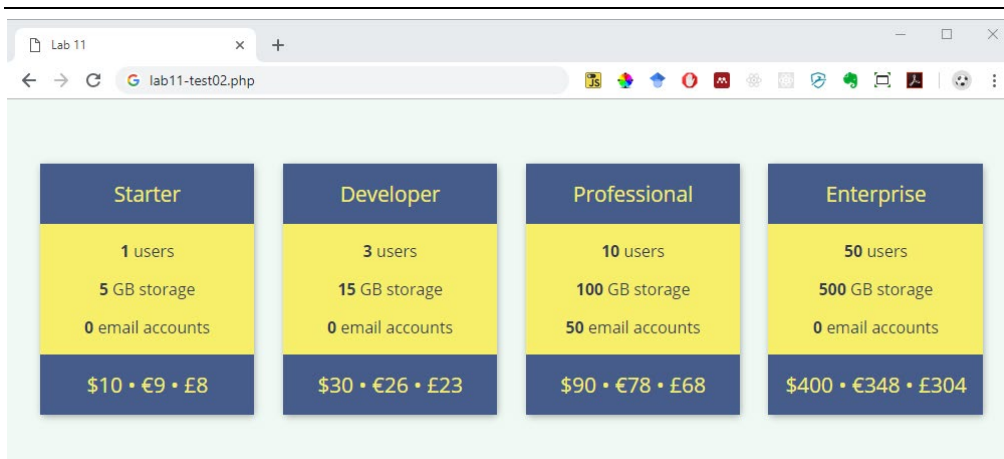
Lab 11

lab11-test02.php

Starter

1 users

5 GB storage

0 email accounts

$10 • €9 • £8

Developer

3 users

15 GB storage

0 email accounts

$30 • €26 • £23

Professional

10 users

100 GB storage

50 email accounts

$90 • €78 • £68

Enterprise

50 users

500 GB storage

0 email accounts

$400 • €348 • £304